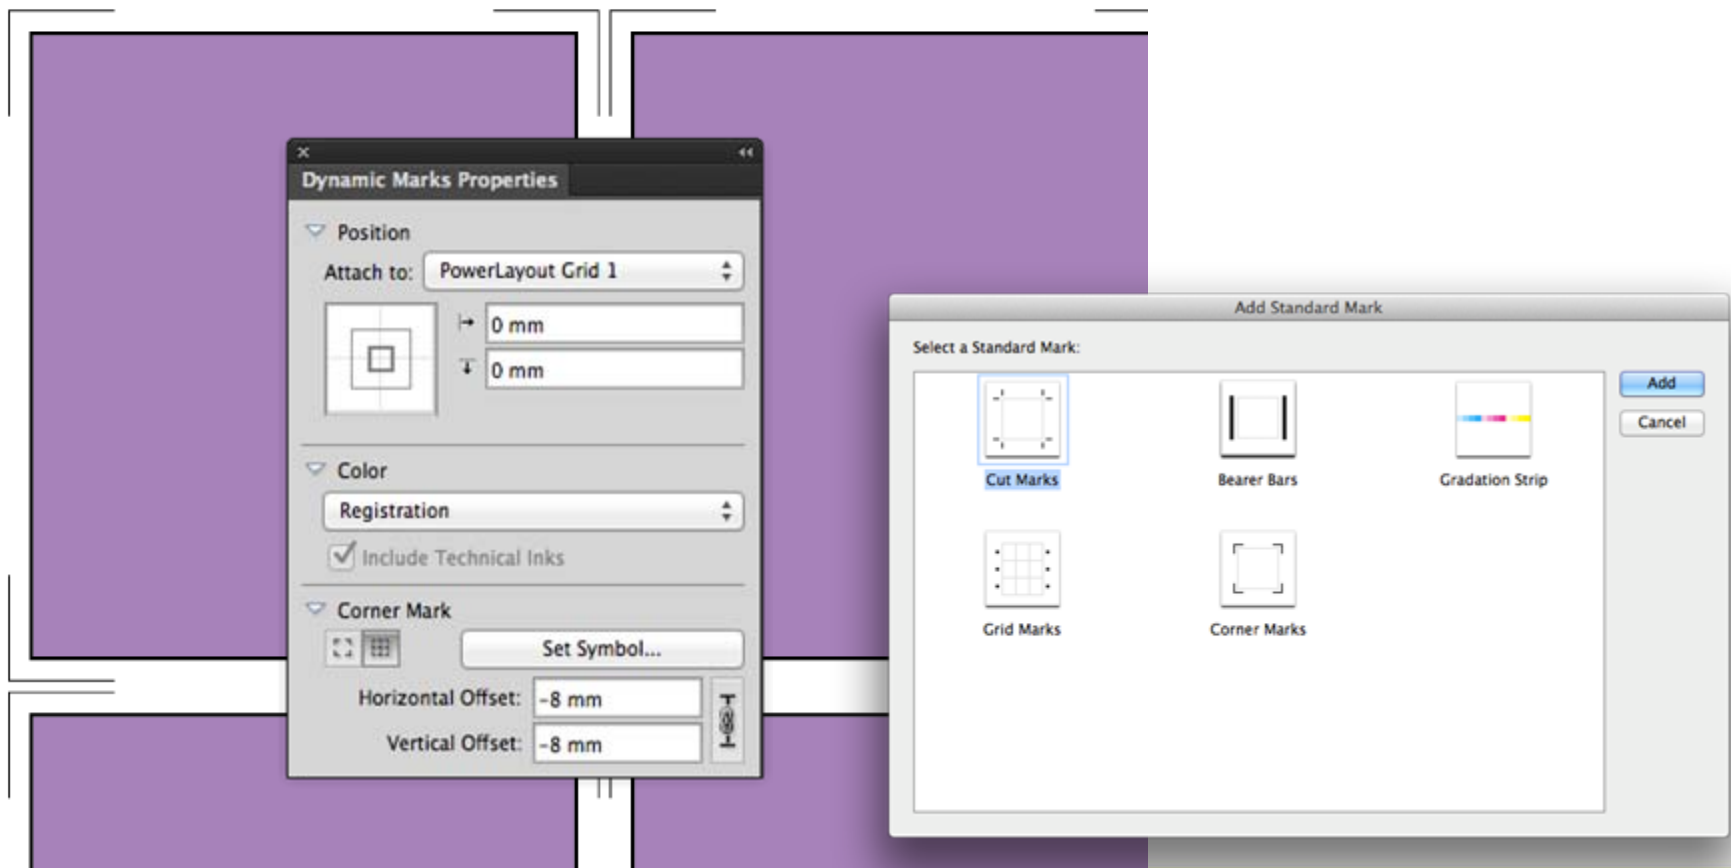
Dynamic Marks Properties

Position

Attach to: PowerLayout Grid 1

0 mm

0 mm

Color

Registration

Include Technical Inks

Corner Mark

Set Symbol...

Horizontal Offset: -8 mm

Vertical Offset: -8 mm

Add Standard Mark

Select a Standard Mark:

Cut Marks

Bearer Bars

Gradation Strip

Grid Marks

Corner Marks

Add

Cancel